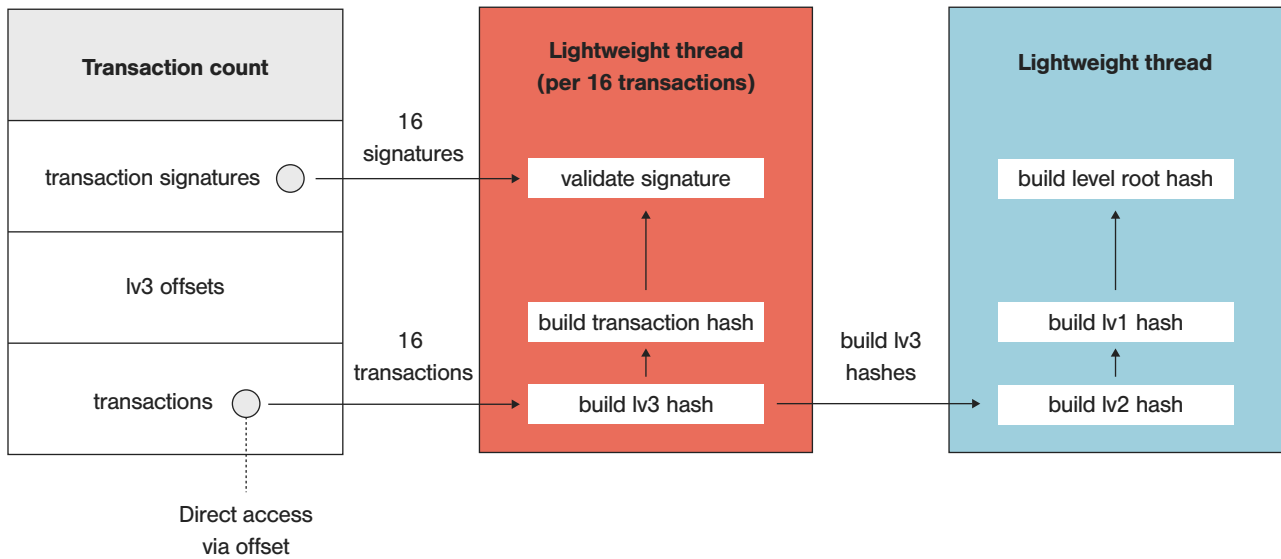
Transaction count

transaction signatures

lv3 offsets

transactions

Direct access via offset

16 signatures

16 transactions

Lightweight thread (per 16 transactions)

validate signature

build transaction hash

build lv3 hash

build lv3 hashes

Lightweight thread

build level root hash

build lv1 hash

build lv2 hash